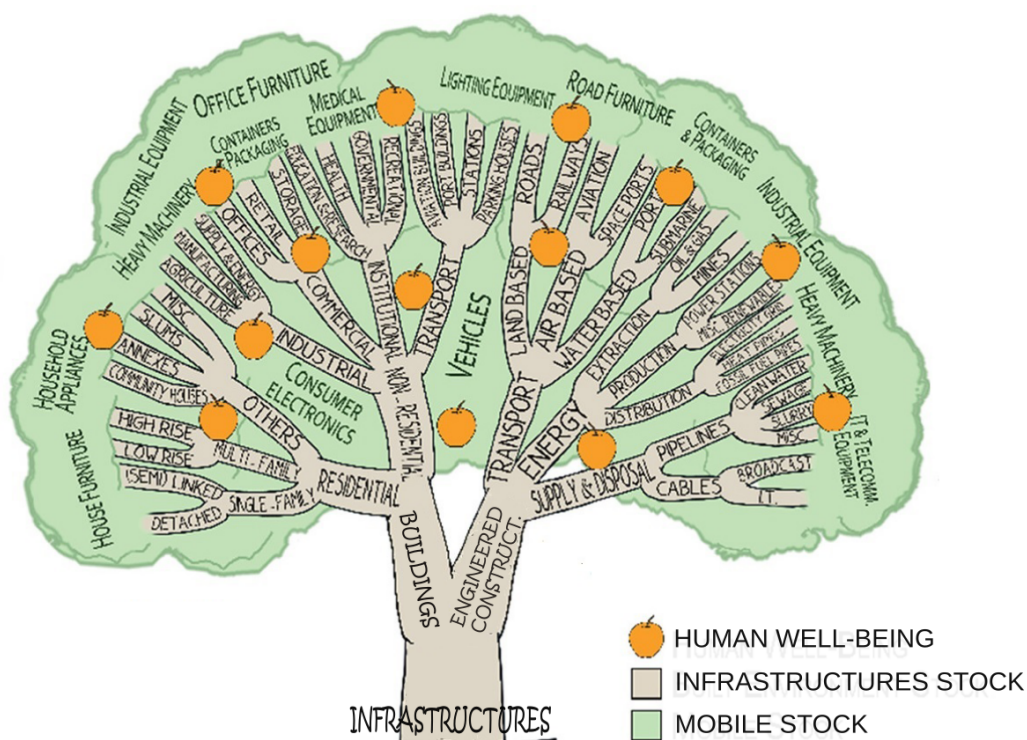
OFFICE FURNITURE
MEDICAL EQUIPMENT
LIGHTING EQUIPMENT
ROAD FURNITURE
CONTAINERS & PACKAGING
INDUSTRIAL EQUIPMENT
CONTAINERS PACKAGING
INDUSTRIAL EQUIPMENT
HEAVY MACHINERY
HEAVY MACHINERY
HOUSEHOLD APPLIANCES
HOUSE FURNITURE
CONSUMER ELECTRONICS
VEHICLES
IT & TELECOMM. EQUIPMENT

OFFICES
RETAIL
STORAGE
HEALTH
EDUCATION & RESEARCH
GOVERNMENTAL
RECREATIONAL
AVIATION BUILDINGS
PORT BUILDINGS
STATIONS
PARKING HOUSES
ROADS
RAILWAYS
AVIATION
SPACE PORTS
PORTS
SUBMARINE
OIL & GAS
MINES
POWER STATIONS
MISC. RENEWABLES
ELECTRICITY GRID
HEAT PIPES
FOSSIL FUEL PIPES
CLEAN WATER
SEWAGE
SLURRY
MISC
BROADCAST
I.T.
MANUFACTURING
SUPPLY & ENERGY
AGRICULTURE
MISC
SLUMS
ANNEXES
COMMUNITY HOUSES
HIGH RISE
LOW RISE
(SEMI) LINKED
DETACHED
SINGLE-FAMILY
MULTI-FAMILY
OTHERS
INDUSTRIAL
COMMERCIAL
INSTITUTIONAL
NON-RESIDENTIAL
RESIDENTIAL
TRANSPORT
LAND BASED
AIR BASED
WATER BASED
EXTRACTION
PRODUCTION
DISTRIBUTION
PIPELINES
CABLES
TRANSPORT
ENERGY
SUPPLY & DISPOSAL
BUILDINGS
ENGINEERED CONSTRUCT.
INFRASTRUCTURES

HUMAN WELL-BEING
INFRASTRUCTURES STOCK
MOBILE STOCK